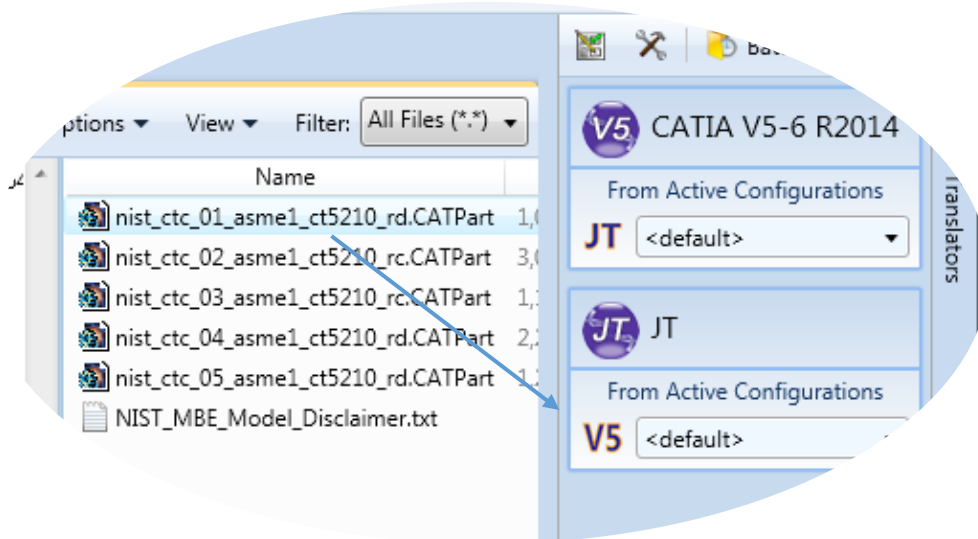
ptions ▾ View ▾ Filter: All Files (*.*) ▾

Name

nist_ctc_01_asme1_ct5210_rd.CATPart 1,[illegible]

nist_ctc_02_asme1_ct5210_rc.CATPart 3,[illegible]

nist_ctc_03_asme1_ct5210_rc.CATPart 1,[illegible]

nist_ctc_04_asme1_ct5210_rd.CATPart 2,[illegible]

nist_ctc_05_asme1_ct5210_rd.CATPart 1,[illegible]

NIST_MBE_Model_Disclaimer.txt

Ba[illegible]

V5 CATIA V5-6 R2014

From Active Configurations

JT <default>

JT JT

From Active Configurations

V5 <default>

Translators